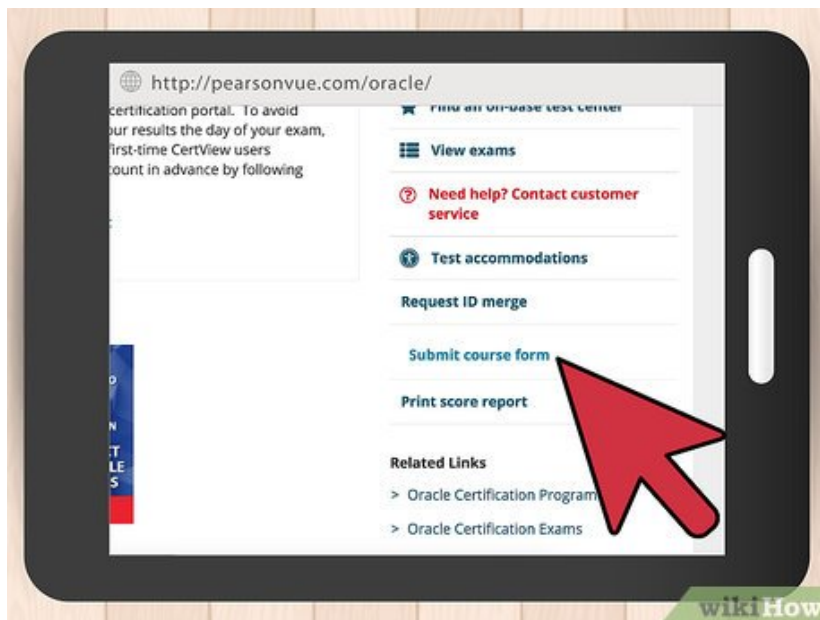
http://pearsonvue.com/oracle/

certification portal. To avoid ur results the day of your exam, First-time CertView users count in advance by following

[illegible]

Find an on-base test center

View exams

Need help? Contact customer service

Test accommodations

Request ID merge

Submit course form

Print score report

Related Links

> Oracle Certification Program

> Oracle Certification Exams

wikiHow